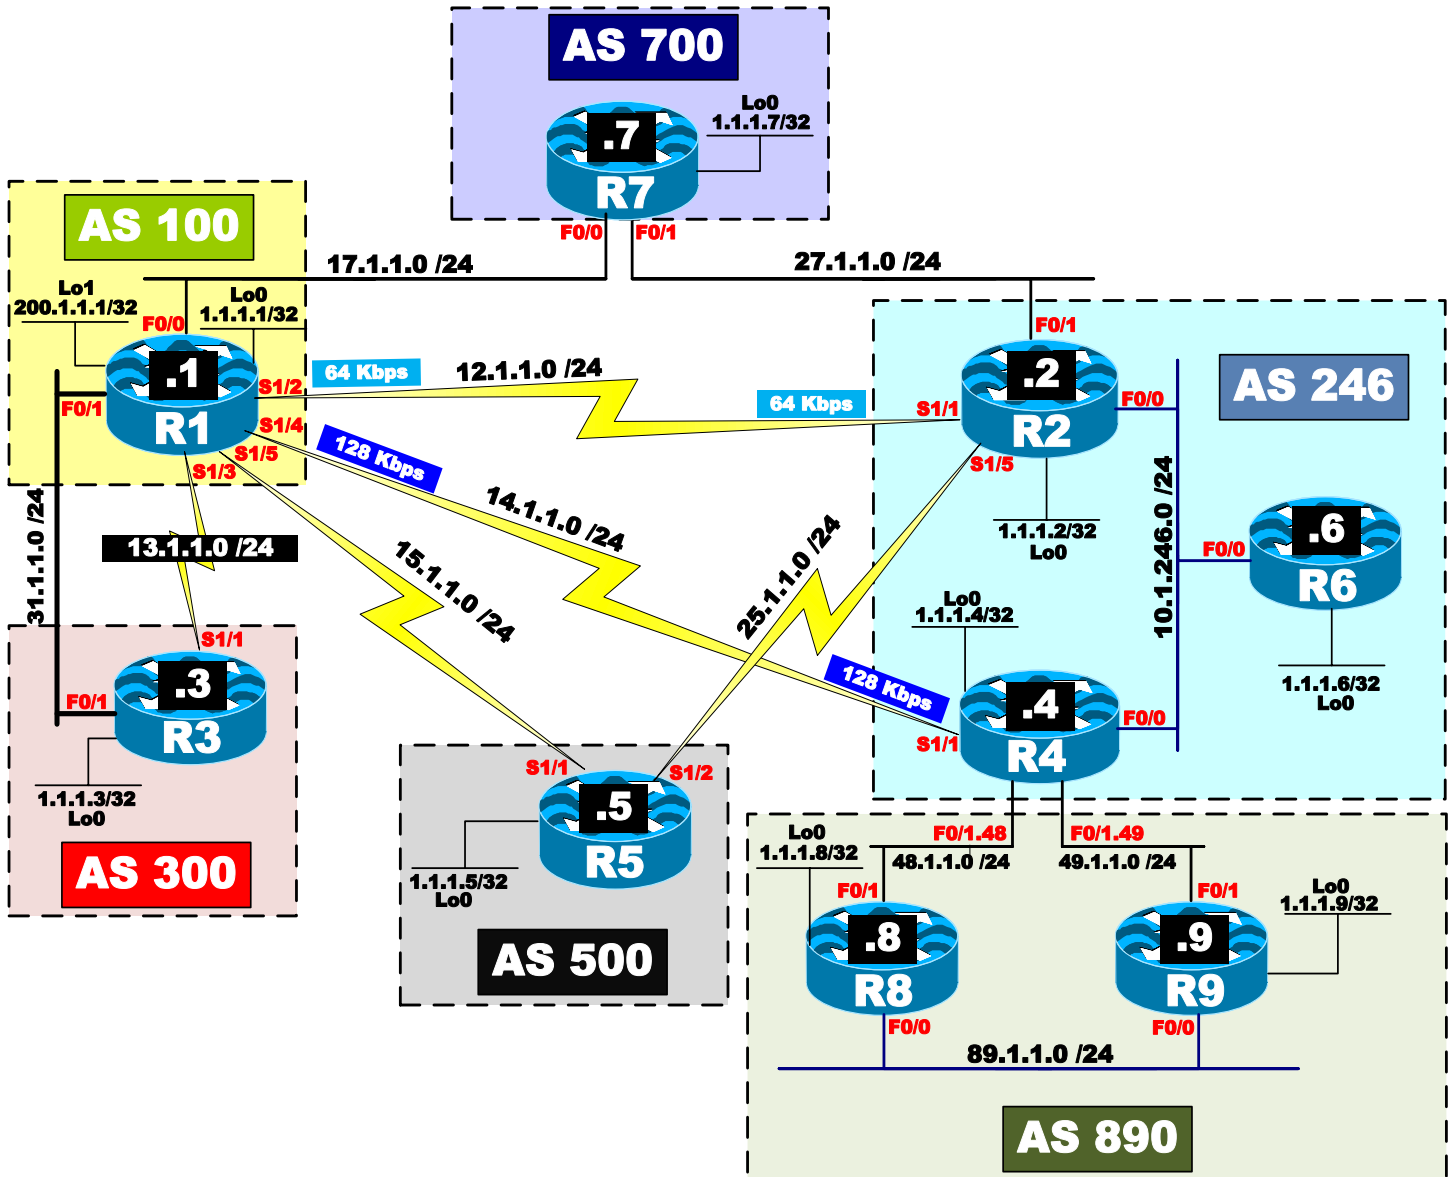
AS 700
.7
R7
Lo0
1.1.1.7/32
F0/0
F0/1

AS 100
17.1.1.0 /24
27.1.1.0 /24
Lo1
200.1.1.1/32
F0/0
Lo0
1.1.1.1/32
.1
R1
F0/1
S1/2
S1/4
S1/5
S1/3
64 Kbps
12.1.1.0 /24
64 Kbps
128 Kbps
14.1.1.0 /24
15.1.1.0 /24
13.1.1.0 /24
31.1.1.0 /24

F0/1
.2
R2
S1/1
F0/0
S1/5
1.1.1.2/32
Lo0
AS 246
10.1.246.0 /24
F0/0
.6
R6
1.1.1.6/32
Lo0
25.1.1.0 /24
Lo0
1.1.1.4/32
128 Kbps
.4
R4
S1/1
F0/0

S1/1
F0/1
.3
R3
1.1.1.3/32
Lo0
AS 300

S1/1
S1/2
.5
R5
1.1.1.5/32
Lo0
AS 500

Lo0
1.1.1.8/32
F0/1.48
48.1.1.0 /24
F0/1.49
49.1.1.0 /24
F0/1
.8
R8
F0/1
.9
R9
Lo0
1.1.1.9/32
F0/0
F0/0
89.1.1.0 /24
AS 890